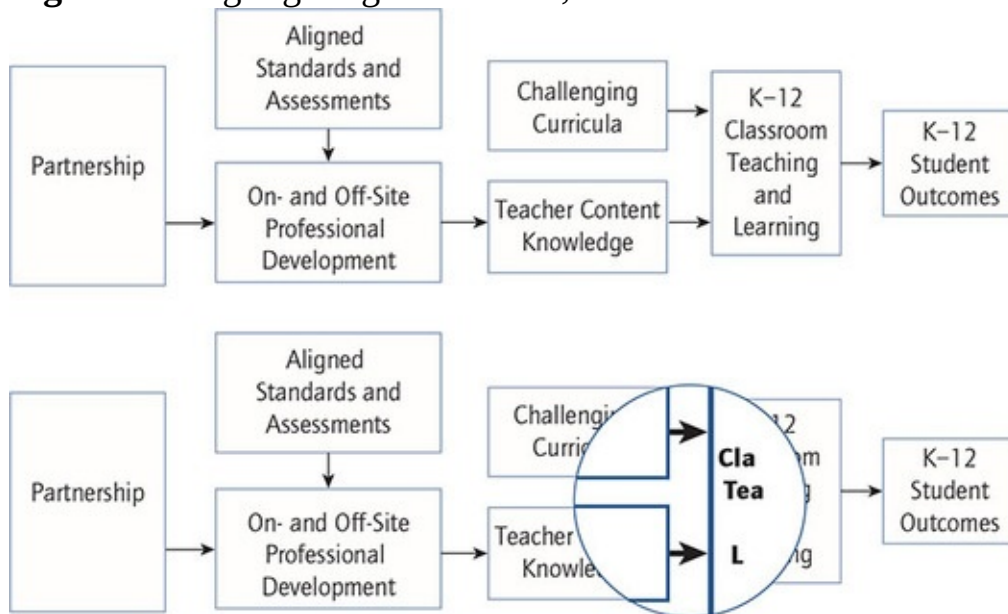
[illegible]

Aligned Standards and Assessments

Partnership

On- and Off-Site Professional Development

Challenging Curricula

Teacher Content Knowledge

K–12 Classroom Teaching and Learning

K–12 Student Outcomes

Aligned Standards and Assessments

Partnership

On- and Off-Site Professional Development

Challengin Curric

Teacher Knowle

Cla Tea L

12 om g ing

K–12 Student Outcomes